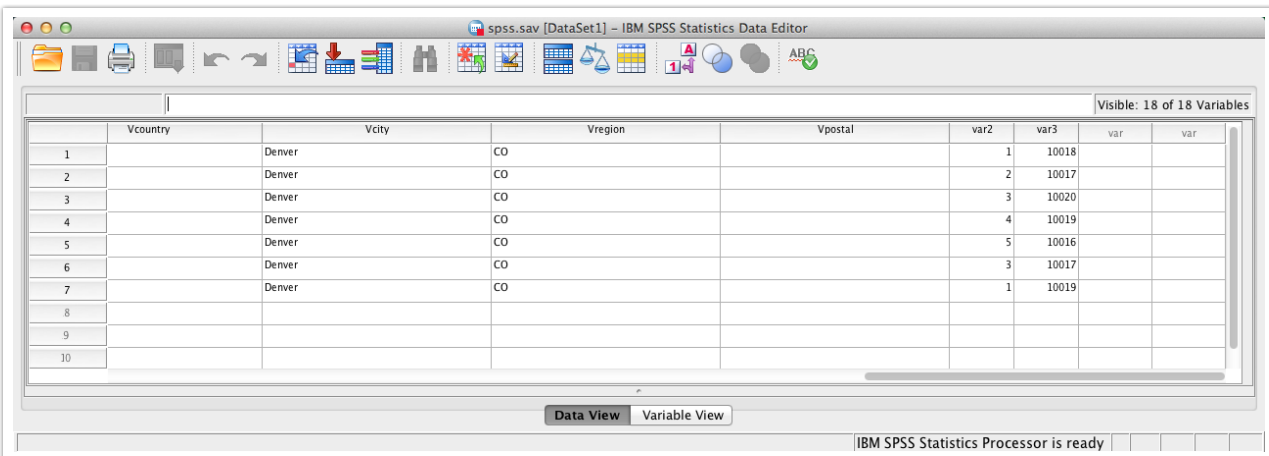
spss.sav [DataSet1] – IBM SPSS Statistics Data Editor

Visible: 18 of 18 Variables

| | Vcountry | Vcity | Vregion | Vpostal | var2 | var3 | var | var |
|---|---|---|---|---|---|---|---|---|
| 1 | | Denver | CO | | 1 | 10018 | | |
| 2 | | Denver | CO | | 2 | 10017 | | |
| 3 | | Denver | CO | | 3 | 10020 | | |
| 4 | | Denver | CO | | 4 | 10019 | | |
| 5 | | Denver | CO | | 5 | 10016 | | |
| 6 | | Denver | CO | | 3 | 10017 | | |
| 7 | | Denver | CO | | 1 | 10019 | | |
| 8 | | | | | | | | |
| 9 | | | | | | | | |
| 10 | | | | | | | | |

Data View Variable View

IBM SPSS Statistics Processor is ready